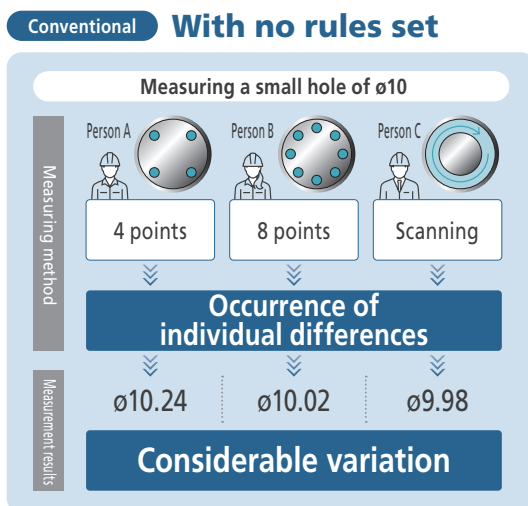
Conventional With no rules set

Measuring a small hole of ø10

Measuring method

Person A

4 points

Person B

8 points

Person C

Scanning

Occurrence of individual differences

Measurement results

ø10.24

ø10.02

ø9.98

Considerable variation